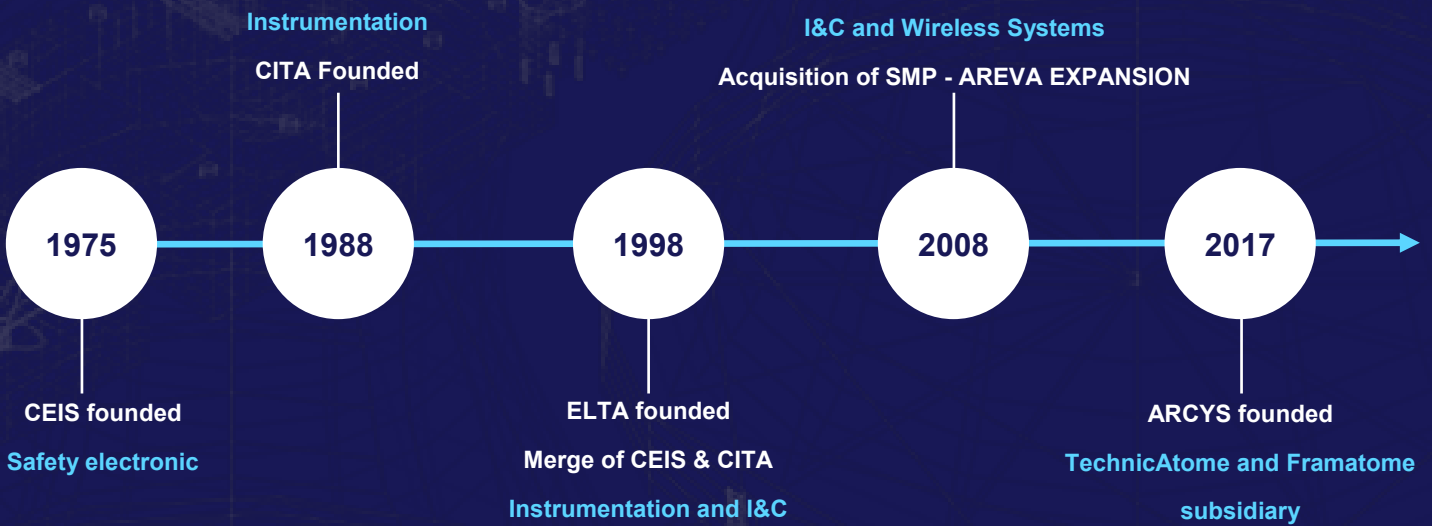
Instrumentation

CITA Founded

I&C and Wireless Systems

Acquisition of SMP - AREVA EXPANSION

1975

1988

1998

2008

2017

CEIS founded

Safety electronic

ELTA founded

Merge of CEIS & CITA

Instrumentation and I&C

ARCYS founded

TechnicAtome and Framatome subsidiary